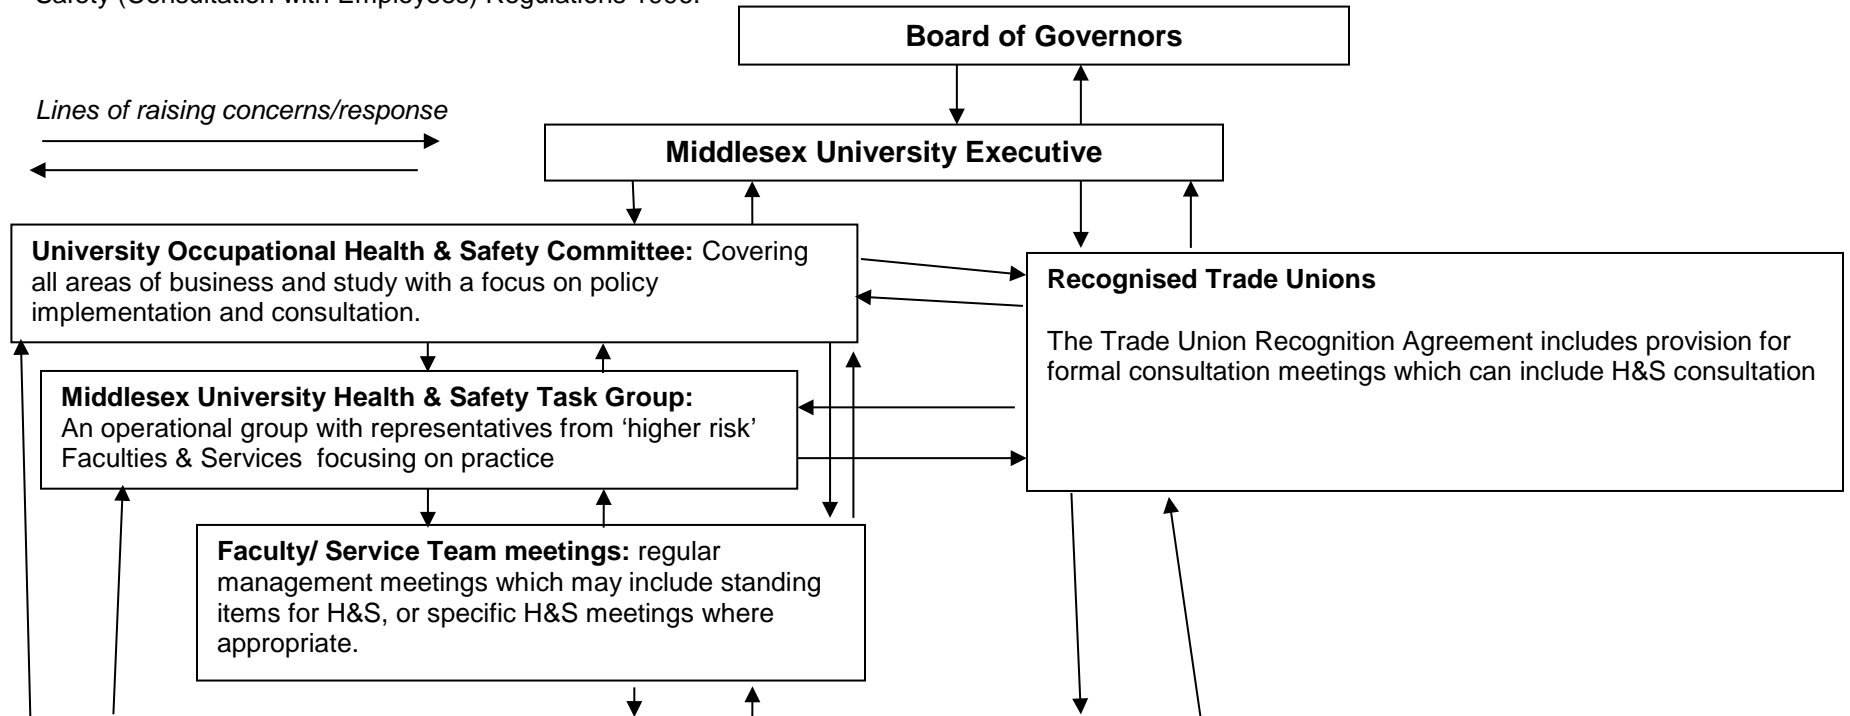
Safety (Consultation with Employees) Regulations 1996.

Board of Governors

Lines of raising concerns/response

Middlesex University Executive

**University Occupational Health & Safety Committee:** Covering all areas of business and study with a focus on policy implementation and consultation.

**Recognised Trade Unions**

The Trade Union Recognition Agreement includes provision for formal consultation meetings which can include H&S consultation

**Middlesex University Health & Safety Task Group:** An operational group with representatives from 'higher risk' Faculties & Services focusing on practice

**Faculty/ Service Team meetings:** regular management meetings which may include standing items for H&S, or specific H&S meetings where appropriate.